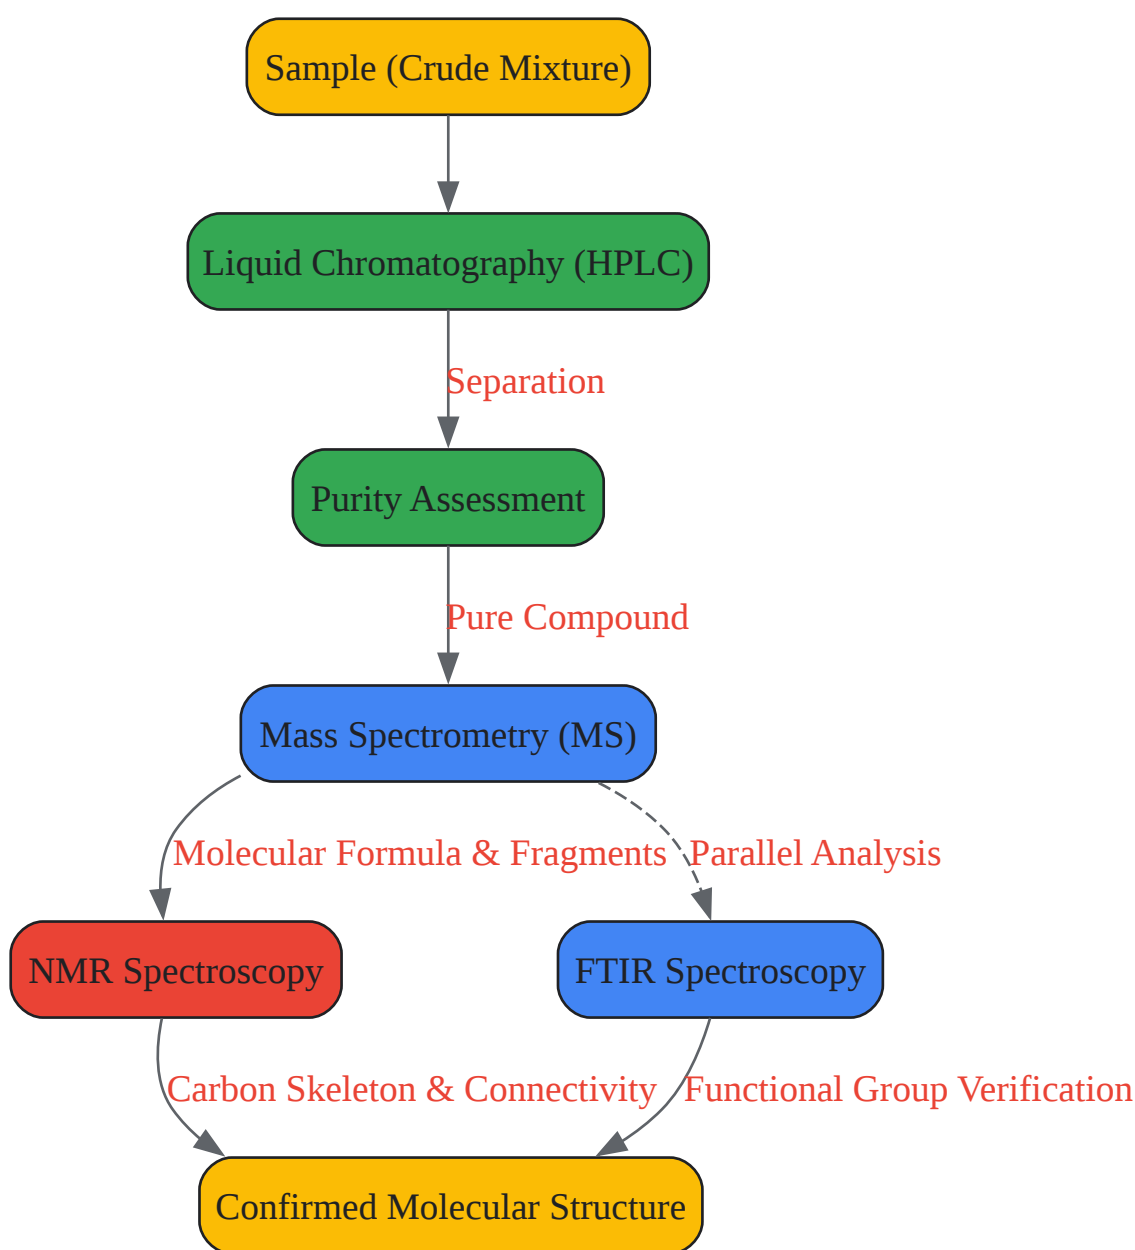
Sample (Crude Mixture)

Liquid Chromatography (HPLC)

Separation

Purity Assessment

Pure Compound

Mass Spectrometry (MS)

Molecular Formula & Fragments

Parallel Analysis

NMR Spectroscopy

FTIR Spectroscopy

Carbon Skeleton & Connectivity

Functional Group Verification

Confirmed Molecular Structure